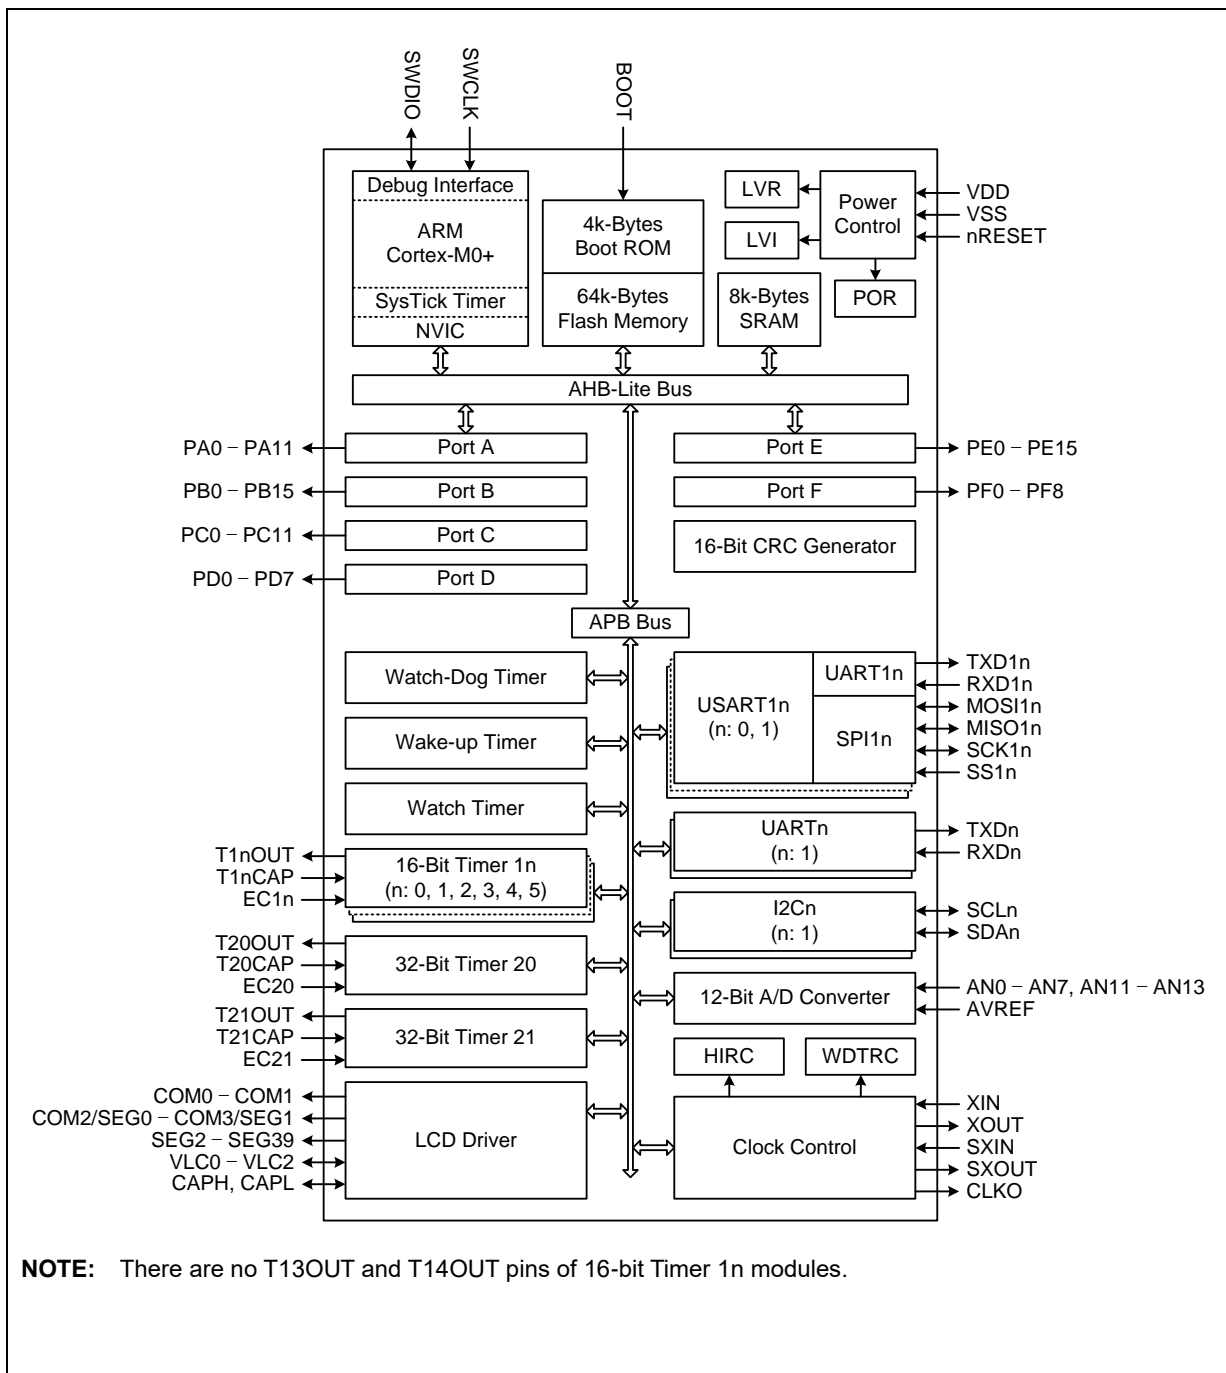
SWDIO
SWCLK
BOOT

Debug Interface
ARM
Cortex-M0+
SysTick Timer
NVIC

4k-Bytes
Boot ROM
64k-Bytes
Flash Memory

LVR
LVI
Power
Control
POR
VDD
VSS
nRESET

8k-Bytes
SRAM

AHB-Lite Bus

PA0 – PA11
Port A
PB0 – PB15
Port B
PC0 – PC11
Port C
PD0 – PD7
Port D

Port E
PE0 – PE15
Port F
PF0 – PF8
16-Bit CRC Generator

APB Bus

Watch-Dog Timer
Wake-up Timer
Watch Timer
T1nOUT
T1nCAP
EC1n
16-Bit Timer 1n
(n: 0, 1, 2, 3, 4, 5)
T20OUT
T20CAP
EC20
32-Bit Timer 20
T21OUT
T21CAP
EC21
32-Bit Timer 21
COM0 – COM1
COM2/SEG0 – COM3/SEG1
SEG2 – SEG39
VLC0 – VLC2
CAPH, CAPL
LCD Driver

USART1n
(n: 0, 1)
UART1n
SPI1n
TXD1n
RXD1n
MOSI1n
MISO1n
SCK1n
SS1n
UARTn
(n: 1)
TXDn
RXDn
I2Cn
(n: 1)
SCLn
SDAn
12-Bit A/D Converter
AN0 – AN7, AN11 – AN13
AVREF
HIRC
WDTRC
Clock Control
XIN
XOUT
SXIN
SXOUT
CLKO

**NOTE:** There are no T13OUT and T14OUT pins of 16-bit Timer 1n modules.